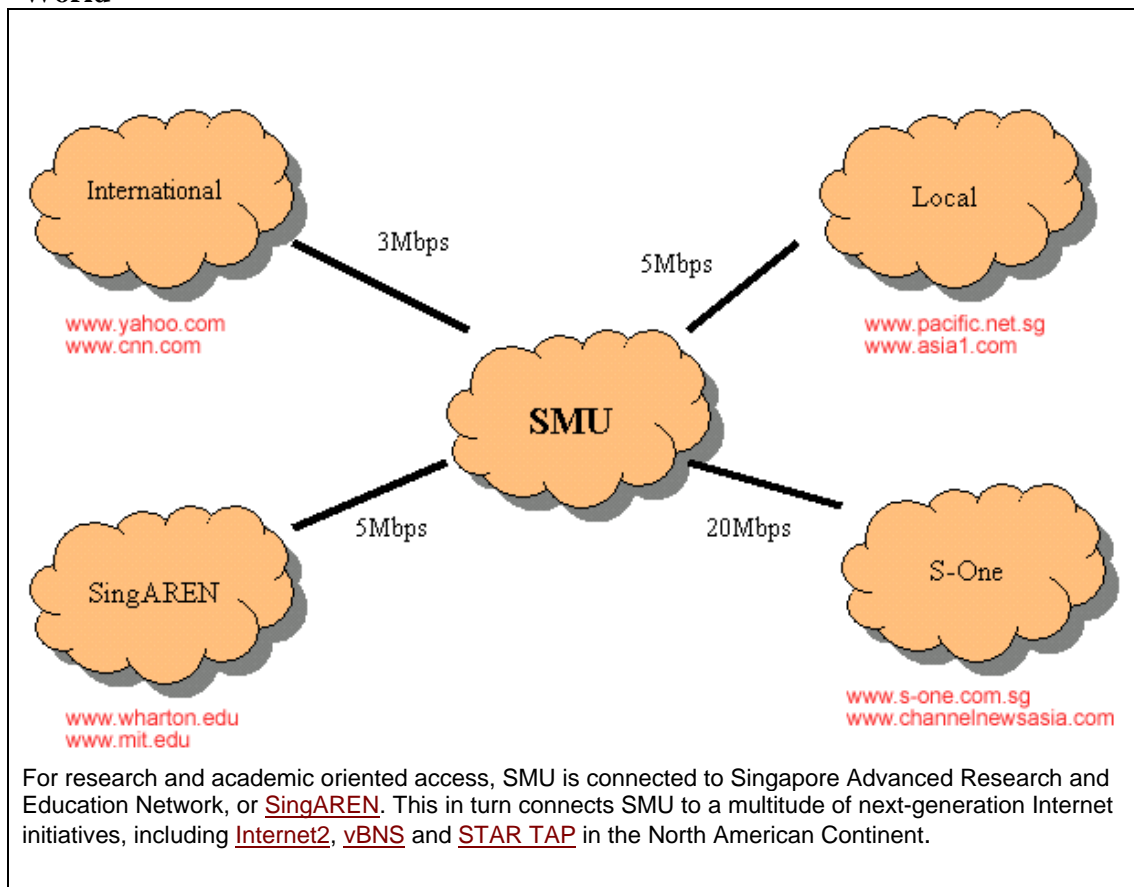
World

International

3Mbps

www.yahoo.com
www.cnn.com

Local

5Mbps

www.pacific.net.sg
www.asia1.com

SMU

SingAREN

5Mbps

www.wharton.edu
www.mit.edu

20Mbps

S-One

www.s-one.com.sg
www.channelnewsasia.com

For research and academic oriented access, SMU is connected to Singapore Advanced Research and Education Network, or SingAREN. This in turn connects SMU to a multitude of next-generation Internet initiatives, including Internet2, vBNS and STAR TAP in the North American Continent.